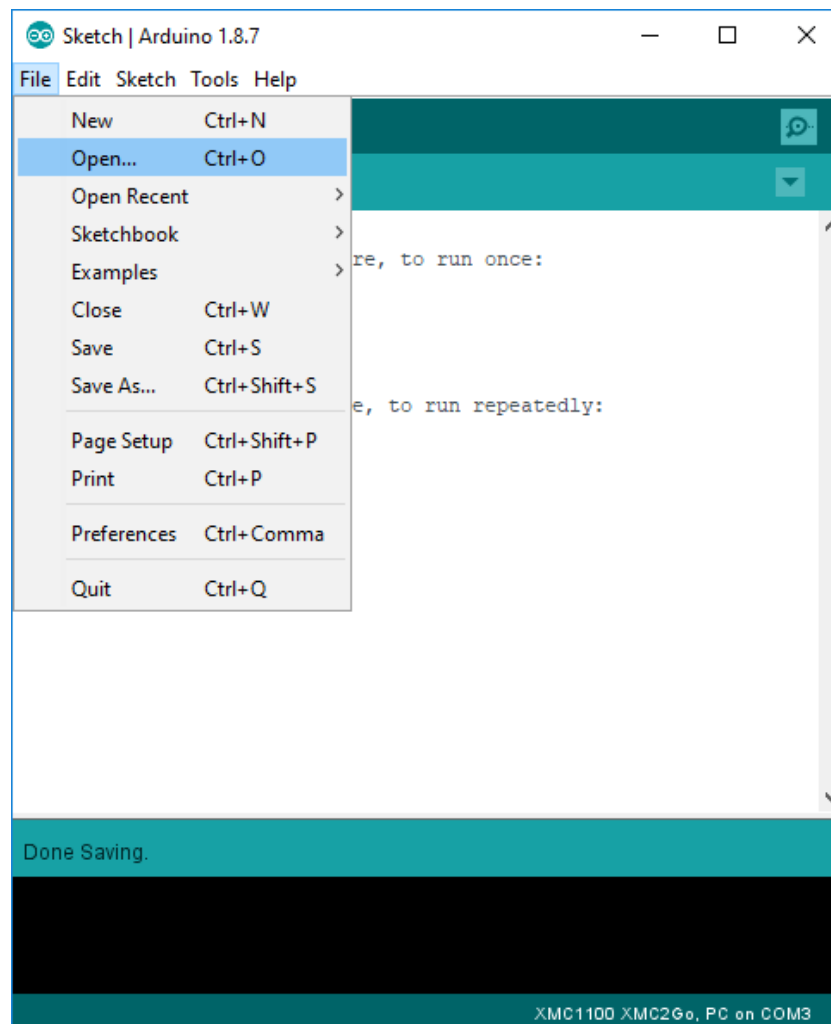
Sketch | Arduino 1.8.7

File Edit Sketch Tools Help

New Ctrl+N
Open... Ctrl+O
Open Recent
Sketchbook
Examples
Close Ctrl+W
Save Ctrl+S
Save As... Ctrl+Shift+S
Page Setup Ctrl+Shift+P
Print Ctrl+P
Preferences Ctrl+Comma
Quit Ctrl+Q

re, to run once:

e, to run repeatedly:

Done Saving.

XMC1100 XMC2Go, PC on COM3